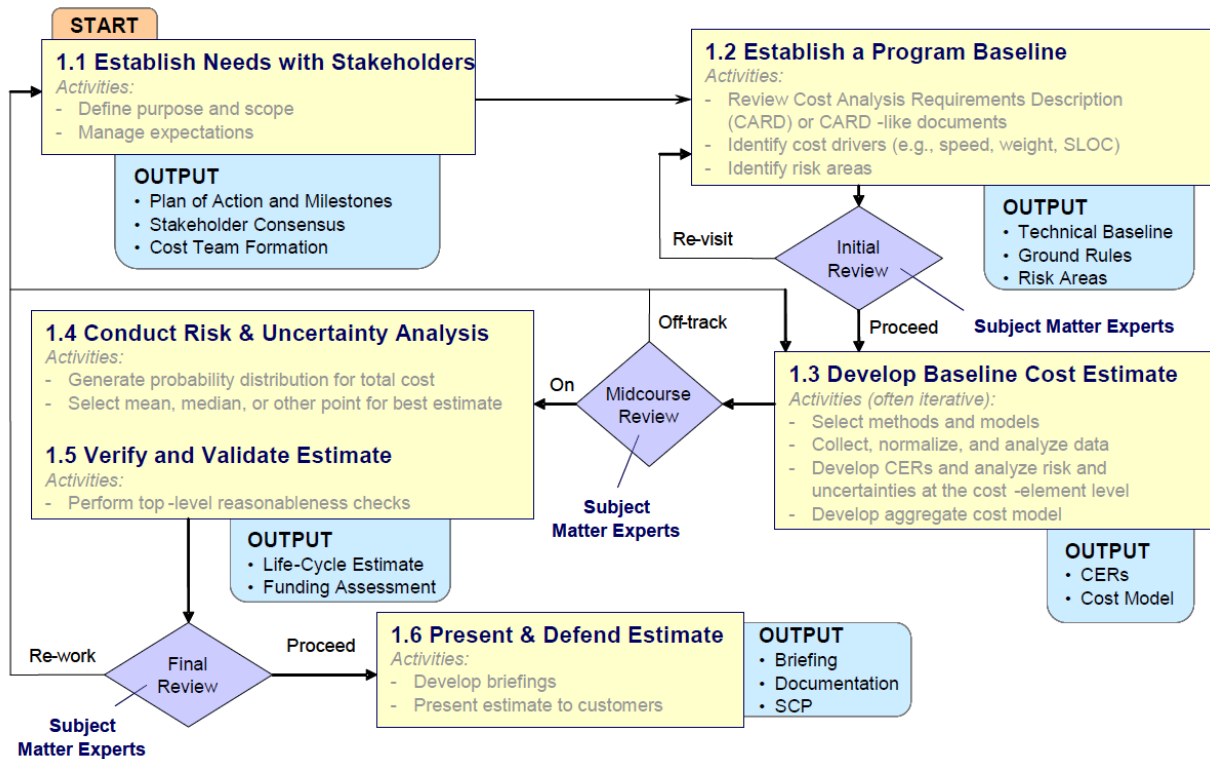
START

1.1 Establish Needs with Stakeholders
Activities:
- Define purpose and scope
- Manage expectations

OUTPUT
• Plan of Action and Milestones
• Stakeholder Consensus
• Cost Team Formation

1.2 Establish a Program Baseline
Activities:
- Review Cost Analysis Requirements Description (CARD) or CARD -like documents
- Identify cost drivers (e.g., speed, weight, SLOC)
- Identify risk areas

Re-visit

Initial Review

OUTPUT
• Technical Baseline
• Ground Rules
• Risk Areas

Proceed

Subject Matter Experts

1.4 Conduct Risk & Uncertainty Analysis
Activities:
- Generate probability distribution for total cost
- Select mean, median, or other point for best estimate

Off-track

On

Midcourse Review

1.3 Develop Baseline Cost Estimate
Activities (often iterative):
- Select methods and models
- Collect, normalize, and analyze data
- Develop CERs and analyze risk and uncertainties at the cost -element level
- Develop aggregate cost model

1.5 Verify and Validate Estimate
Activities:
- Perform top -level reasonableness checks

Subject Matter Experts

OUTPUT
• Life-Cycle Estimate
• Funding Assessment

OUTPUT
• CERs
• Cost Model

Re-work

Final Review

Proceed

1.6 Present & Defend Estimate
Activities:
- Develop briefings
- Present estimate to customers

OUTPUT
• Briefing
• Documentation
• SCP

Subject Matter Experts